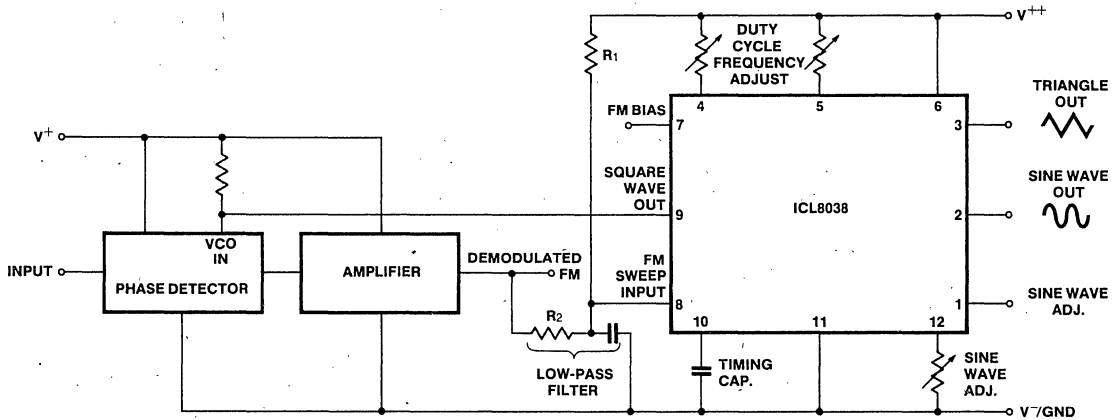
V$^{++}$

R$_1$

DUTY CYCLE FREQUENCY ADJUST

TRIANGLE OUT

FM BIAS

4

5

6

7

3

V$^{+}$

SQUARE WAVE OUT

9

ICL8038

2

SINE WAVE OUT

VCO IN

INPUT

PHASE DETECTOR

AMPLIFIER

DEMODULATED FM

FM SWEEP INPUT

8

1

SINE WAVE ADJ.

R$_2$

10

11

12

LOW-PASS FILTER

TIMING CAP.

SINE WAVE ADJ.

V$^{-}$/GND